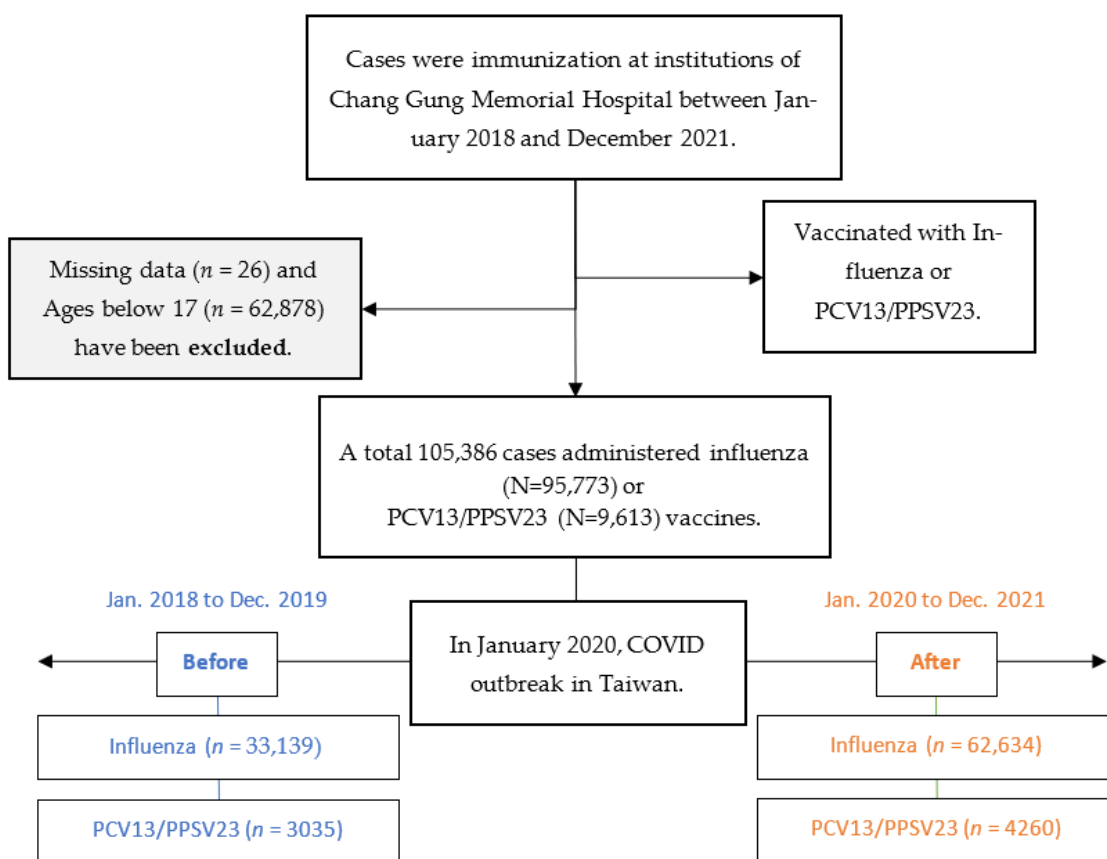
Cases were immunization at institutions of Chang Gung Memorial Hospital between January 2018 and December 2021.

Missing data ($n$ = 26) and Ages below 17 ($n$ = 62,878) have been **excluded**.

Vaccinated with Influenza or PCV13/PPSV23.

A total 105,386 cases administered influenza (N=95,773) or PCV13/PPSV23 (N=9,613) vaccines.

Jan. 2018 to Dec. 2019

Before

In January 2020, COVID outbreak in Taiwan.

Jan. 2020 to Dec. 2021

After

Influenza ($n$ = 33,139)

PCV13/PPSV23 ($n$ = 3035)

Influenza ($n$ = 62,634)

PCV13/PPSV23 ($n$ = 4260)